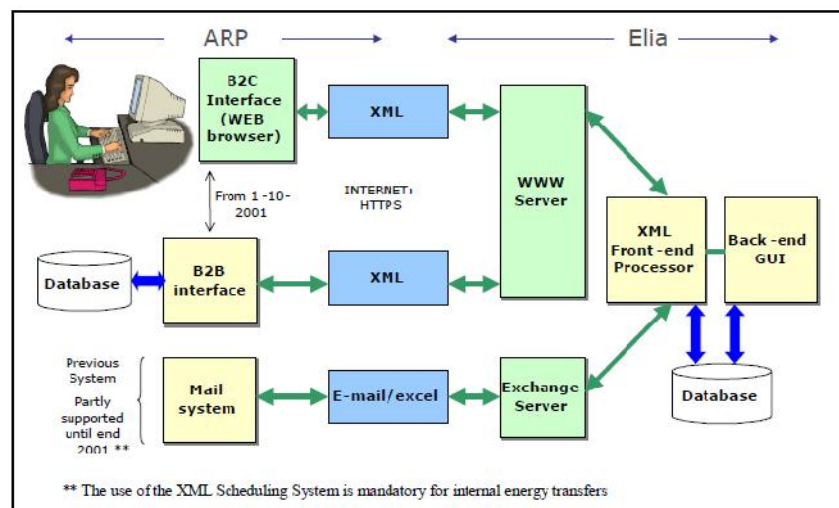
ARP

Elia

B2C Interface (WEB browser)

XML

WWW Server

From 1-10-2001

INTERNET: HTTPS

XML Front-end Processor

Back-end GUI

Database

B2B interface

XML

Previous System

Partly supported until end 2001 **

Mail system

E-mail/excel

Exchange Server

Database

** The use of the XML Scheduling System is mandatory for internal energy transfers